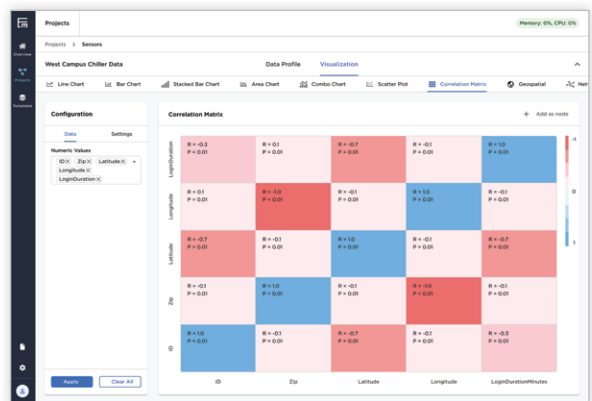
Projects

Memory: 0%, CPU: 0%

Overview

Projects

Templates

Projects > Sensors

West Campus Chiller Data

Data Profile

Visualization

Line Chart

Bar Chart

Stacked Bar Chart

Area Chart

Combo Chart

Scatter Plot

Correlation Matrix

Geospatial

Net

Configuration

Data

Settings

Numeric Values

ID

Zip

Latitude

Longitude

LoginDuration

Apply

Clear All

Correlation Matrix

+ Add as node

| | | | | | |
|---|---|---|---|---|---|
| LoginDuration | R = -0.3 P = 0.01 | R = 0.1 P = 0.01 | R = -0.7 P = 0.01 | R = 0.1 P = 0.01 | R = 1.0 P = 0.01 |
| Longitude | R = 0.1 P = 0.01 | R = -1.0 P = 0.01 | R = -0.1 P = 0.01 | R = 1.0 P = 0.01 | R = 0.1 P = 0.01 |
| Latitude | R = -0.7 P = 0.01 | R = -0.1 P = 0.01 | R = 1.0 P = 0.01 | R = -0.1 P = 0.01 | R = -0.7 P = 0.01 |
| Zip | R = -0.1 P = 0.01 | R = 1.0 P = 0.01 | R = -0.1 P = 0.01 | R = -1.0 P = 0.01 | R = 0.1 P = 0.01 |
| ID | R = 1.0 P = 0.01 | R = -0.1 P = 0.01 | R = -0.7 P = 0.01 | R = -0.1 P = 0.01 | R = -0.3 P = 0.01 |
| | ID | Zip | Latitude | Longitude | LoginDurationMinutes |

-1

0

1